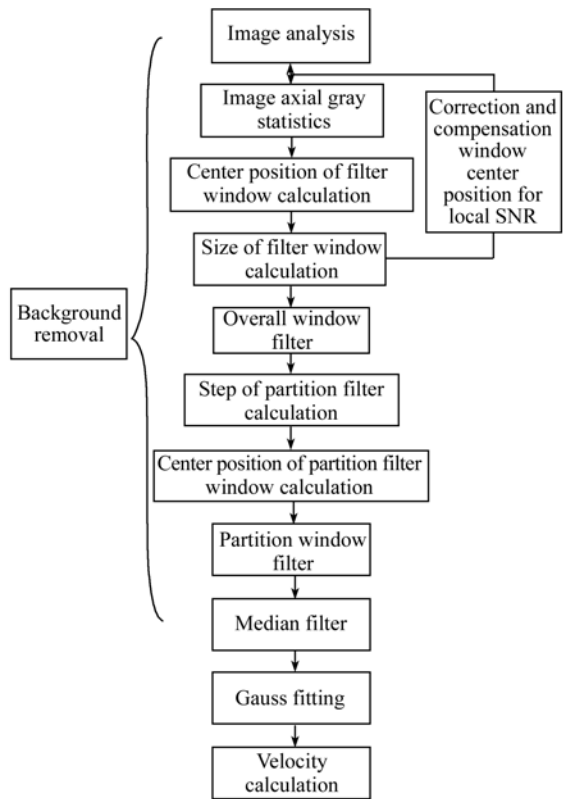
Image analysis

Image axial gray statistics

Correction and compensation window center position for local SNR

Center position of filter window calculation

Size of filter window calculation

Background removal

Overall window filter

Step of partition filter calculation

Center position of partition filter window calculation

Partition window filter

Median filter

Gauss fitting

Velocity calculation